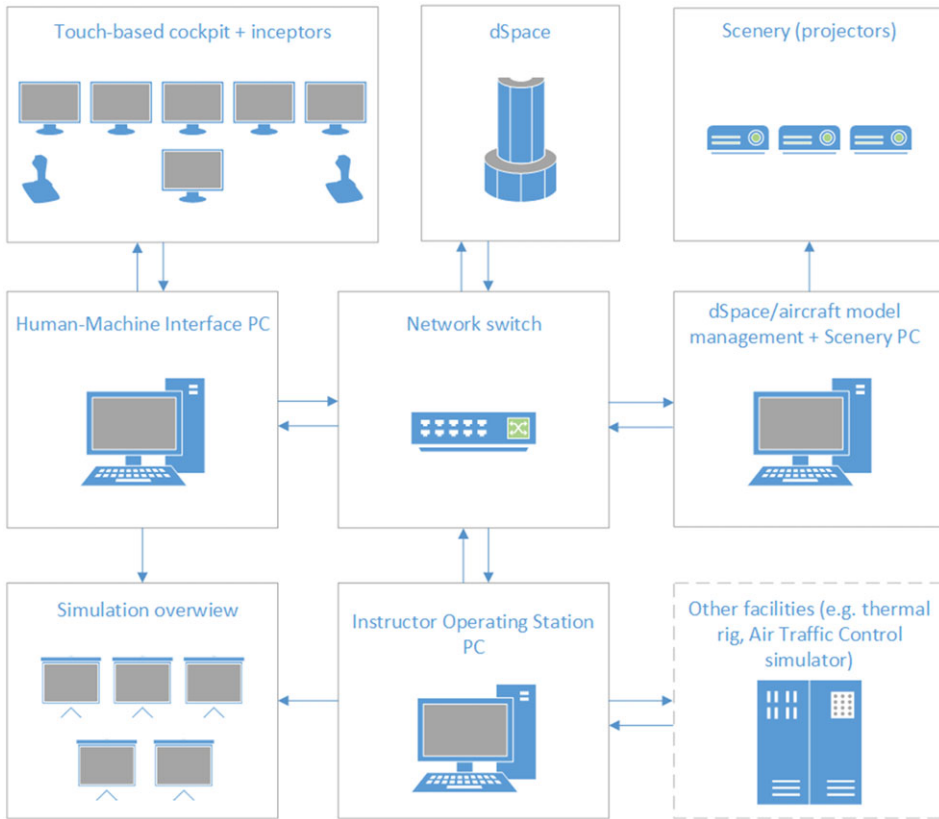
Touch-based cockpit + inceptors

dSpace

Scenery (projectors)

Human-Machine Interface PC

Network switch

dSpace/aircraft model management + Scenery PC

Simulation overwiew

Instructor Operating Station PC

Other facilities (e.g. thermal rig, Air Traffic Control simulator)